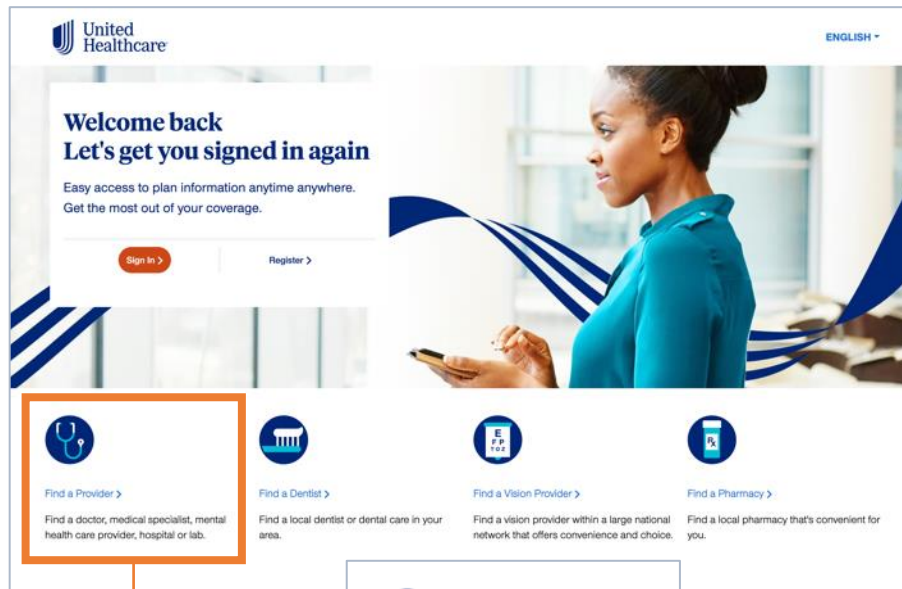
United Healthcare

ENGLISH

Welcome back
Let's get you signed in again

Easy access to plan information anytime anywhere. Get the most out of your coverage.

Sign In >

Register >

E
F P
T O Z

Rx

Find a Provider >

Find a doctor, medical specialist, mental health care provider, hospital or lab.

Find a Dentist >

Find a local dentist or dental care in your area.

Find a Vision Provider >

Find a vision provider within a large national network that offers convenience and choice.

Find a Pharmacy >

Find a local pharmacy that's convenient for you.